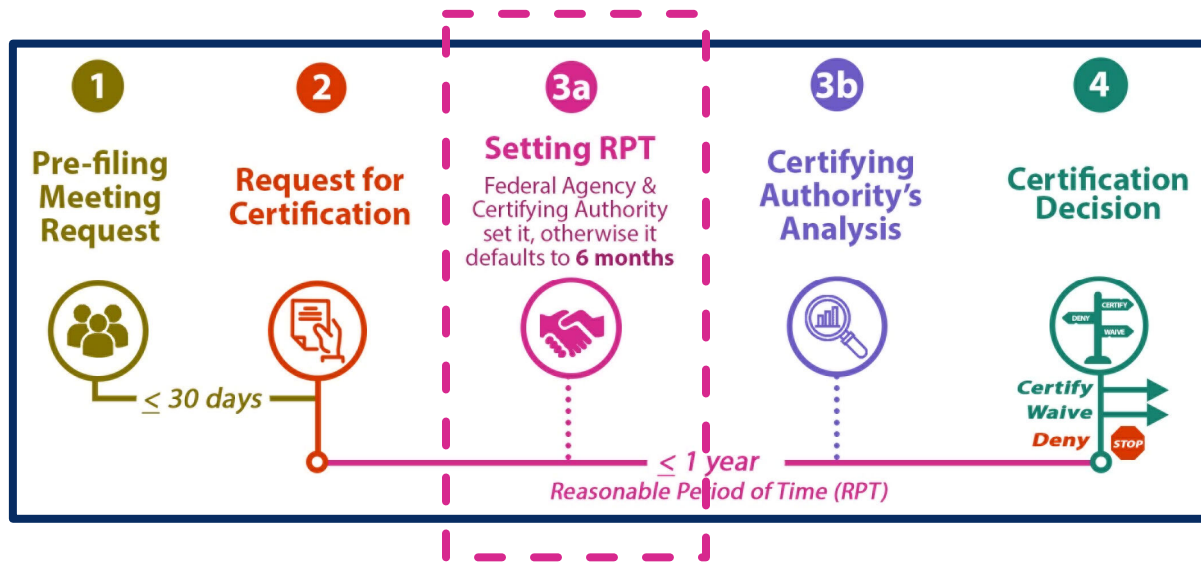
1

Pre-filing Meeting Request

2

Request for Certification

3a

Setting RPT

Federal Agency & Certifying Authority set it, otherwise it defaults to **6 months**

3b

Certifying Authority's Analysis

4

Certification Decision

DENY CERTIFY WAIVE

Certify

Waive

Deny

STOP

$\leq$ 30 days

$\leq$ 1 year

Reasonable Period of Time (RPT)